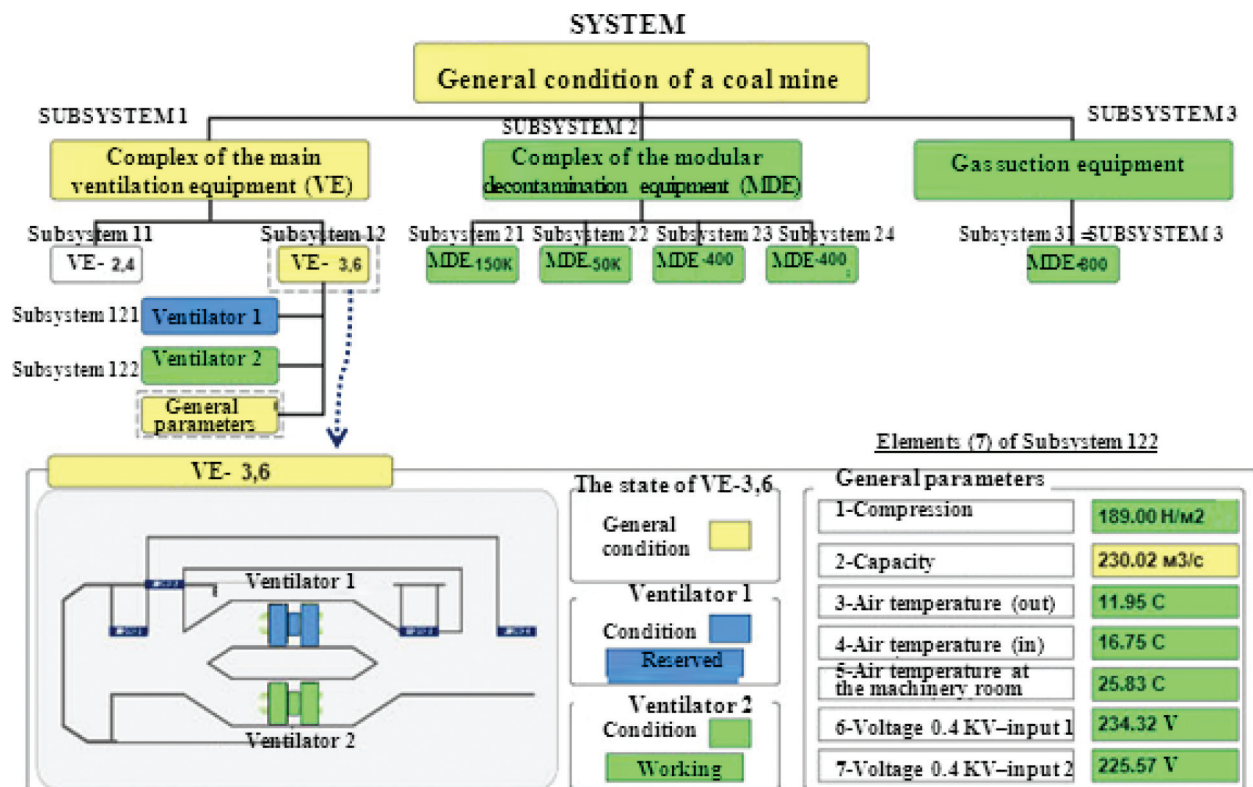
SYSTEM

General condition of a coal mine

SUBSYSTEM 1

Complex of the main ventilation equipment (VE)

SUBSYSTEM 2

Complex of the modular decontamination equipment (MDE)

SUBSYSTEM 3

Gas suction equipment

Subsystem 11

VE- 2,4

Subsystem 12

VE- 3,6

Subsystem 21

MDE-150K

Subsystem 22

MDE-50K

Subsystem 23

MDE-400

Subsystem 24

MDE-400

Subsystem 31 =SUBSYSTEM 3

MDE-600

Subsystem 121

Ventilator 1

Subsystem 122

Ventilator 2

General parameters

Elements (7) of Subsystem 122

VE- 3,6

Ventilator 1

Ventilator 2

The state of VE-3,6

General condition

Ventilator 1

Condition

Reserved

Ventilator 2

Condition

Working

General parameters

| 1-Compression | 189.00 Н/м2 |
|---|---|
| 2-Capacity | 230.02 м3/с |
| 3-Air temperature (out) | 11.95 C |
| 4-Air temperature (in) | 16.75 C |
| 5-Air temperature at the machinery room | 25.83 C |
| 6-Voltage 0.4 KV–input 1 | 234.32 V |
| 7-Voltage 0.4 KV–input 2 | 225.57 V |